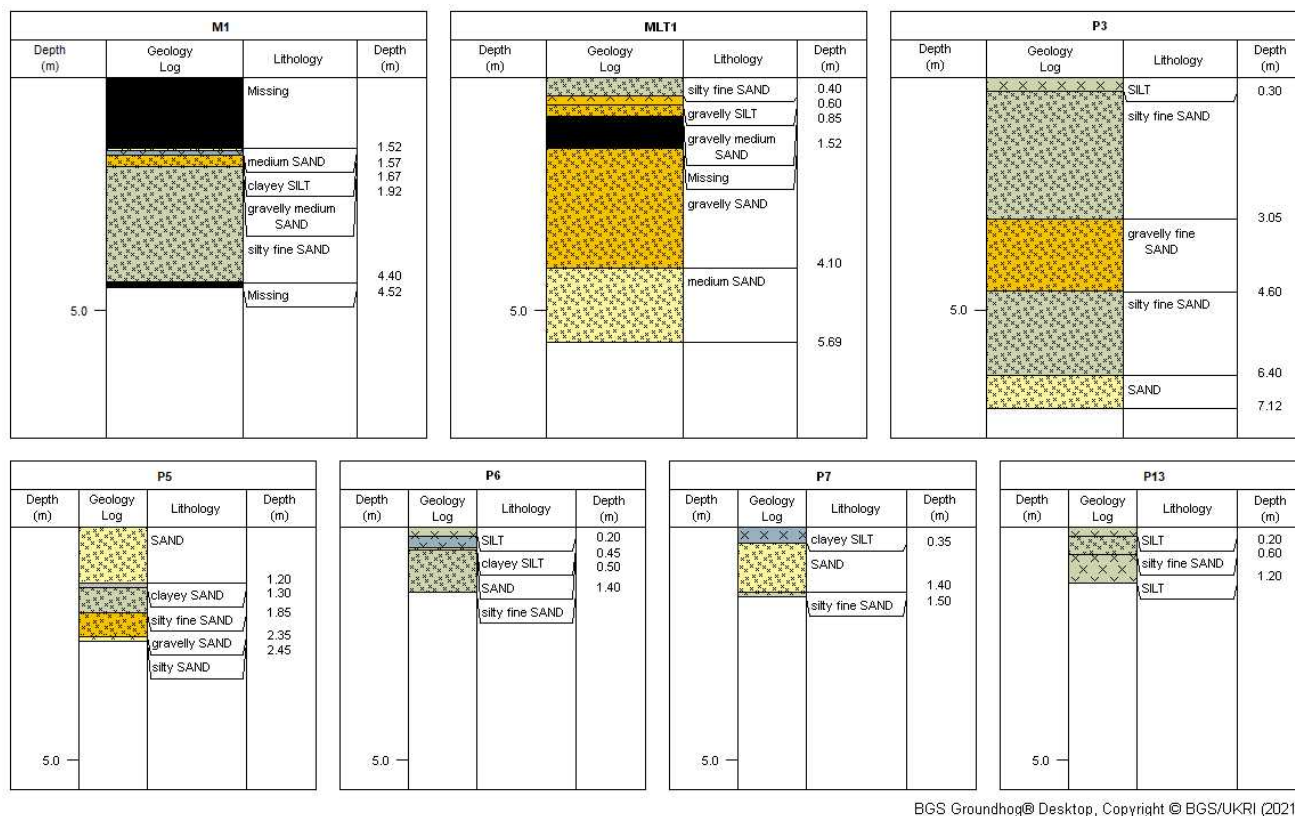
M1

| Depth (m) | Geology Log | Lithology | Depth (m) |
|---|---|---|---|
| | | Missing | |
| | | medium SAND | 1.52 |
| | | clayey SILT | 1.57 |
| | | gravelly medium SAND | 1.67 |
| | | silty fine SAND | 1.92 |
| | | Missing | 4.40 |
| 5.0 | | | 4.52 |

MLT1

| Depth (m) | Geology Log | Lithology | Depth (m) |
|---|---|---|---|
| | | silty fine SAND | 0.40 |
| | | gravelly SILT | 0.60 |
| | | gravelly medium SAND | 0.85 |
| | | Missing | 1.52 |
| | | gravelly SAND | |
| | | medium SAND | 4.10 |
| 5.0 | | | 5.69 |

P3

| Depth (m) | Geology Log | Lithology | Depth (m) |
|---|---|---|---|
| | | SILT | 0.30 |
| | | silty fine SAND | |
| | | gravelly fine SAND | 3.05 |
| 5.0 | | silty fine SAND | 4.60 |
| | | SAND | 6.40 |
| | | | 7.12 |

P5

| Depth (m) | Geology Log | Lithology | Depth (m) |
|---|---|---|---|
| | | SAND | |
| | | clayey SAND | 1.20 |
| | | silty fine SAND | 1.30 |
| | | gravelly SAND | 1.85 |
| | | silty SAND | 2.35 |
| | | | 2.45 |
| 5.0 | | | |

P6

| Depth (m) | Geology Log | Lithology | Depth (m) |
|---|---|---|---|
| | | SILT | 0.20 |
| | | clayey SILT | 0.45 |
| | | SAND | 0.50 |
| | | silty fine SAND | 1.40 |
| 5.0 | | | |

P7

| Depth (m) | Geology Log | Lithology | Depth (m) |
|---|---|---|---|
| | | clayey SILT | 0.35 |
| | | SAND | |
| | | silty fine SAND | 1.40 |
| | | | 1.50 |
| 5.0 | | | |

P13

| Depth (m) | Geology Log | Lithology | Depth (m) |
|---|---|---|---|
| | | SILT | 0.20 |
| | | silty fine SAND | 0.60 |
| | | SILT | 1.20 |
| 5.0 | | | |

BGS Groundhog® Desktop, Copyright © BGS/UKRI (2021